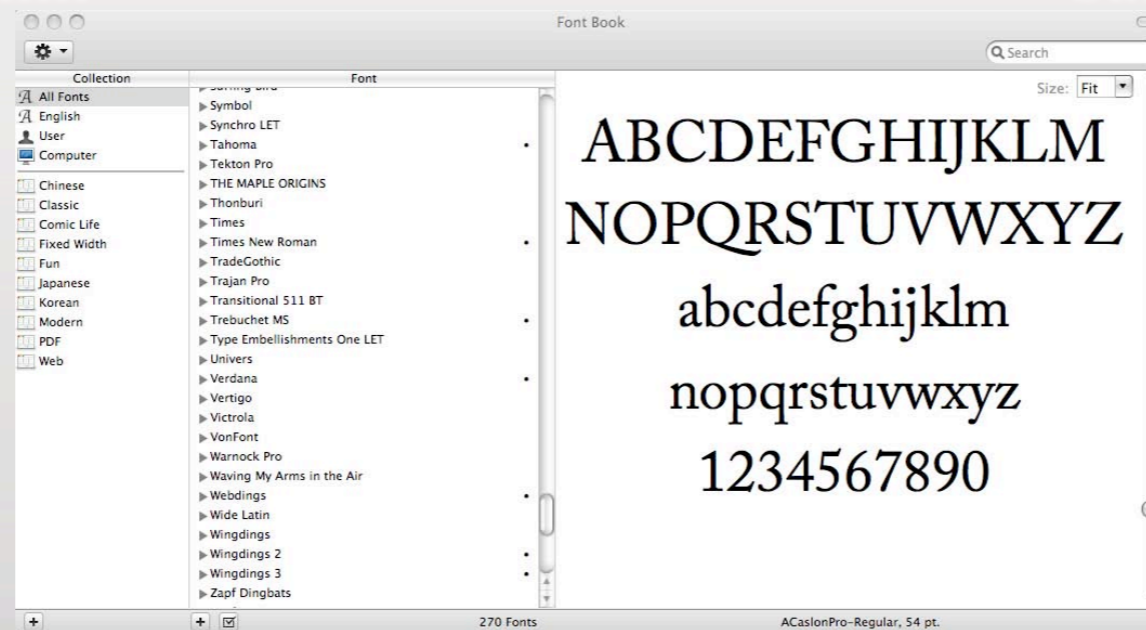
Font Book

Search

Collection

All Fonts
English
User
Computer
Chinese
Classic
Comic Life
Fixed Width
Fun
Japanese
Korean
Modern
PDF
Web

Font

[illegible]
Symbol
Synchro LET
Tahoma
Tekton Pro
THE MAPLE ORIGINS
Thonburi
Times
Times New Roman
TradeGothic
Trajan Pro
Transitional 511 BT
Trebuchet MS
Type Embellishments One LET
Univers
Verdana
Vertigo
Victrola
VonFont
Warnock Pro
Waving My Arms in the Air
Webdings
Wide Latin
Wingdings
Wingdings 2
Wingdings 3
Zapf Dingbats

Size: Fit

ABCDEFGHIJKLM
NOPQRSTUVWXYZ
abcdefghijklm
nopqrstuvwxyz
1234567890

+
+
270 Fonts
ACaslonPro-Regular, 54 pt.